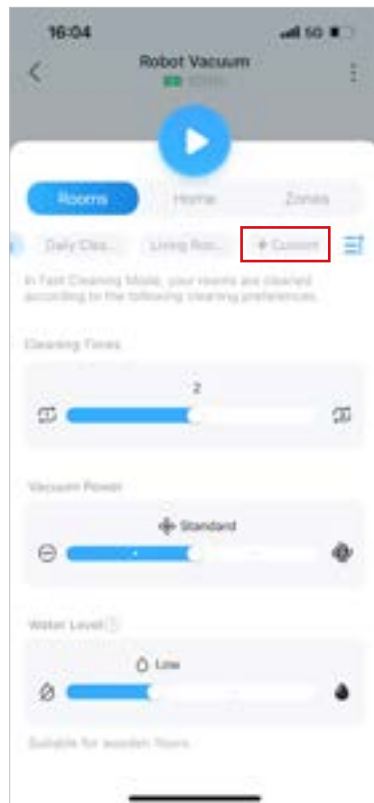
16:04

5G

Robot Vacuum

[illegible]

Rooms

Home

Zones

Daily Cle...

Living Ro...

+ Custom

In Fast Cleaning Mode, your rooms are cleaned according to the following cleaning preferences.

Cleaning Times

2

Vacuum Power

Standard

Water Level

Low

Suitable for wooden floors